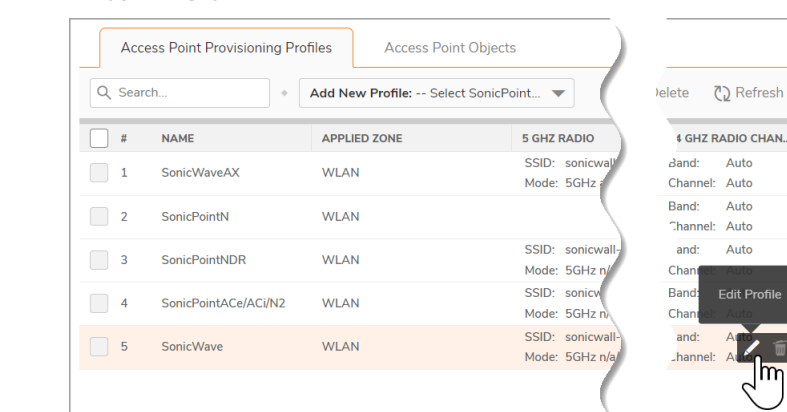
Access Point Provisioning Profiles

Access Point Objects

Search...

Add New Profile: -- Select SonicPoint...

elete

Refresh

| # | NAME | APPLIED ZONE | 5 GHZ RADIO | 4 GHZ RADIO CHAN... |
|---|---|---|---|---|
| 1 | SonicWaveAX | WLAN | SSID: sonicwall Mode: 5GHz | Band: Auto Channel: Auto |
| 2 | SonicPointN | WLAN | | Band: Auto Channel: Auto |
| 3 | SonicPointNDR | WLAN | SSID: sonicwall- Mode: 5GHz n/ | and: Auto Channel: Auto |
| 4 | SonicPointACe/ACi/N2 | WLAN | SSID: sonicw Mode: 5GHz n/ | Band: Channel: |
| 5 | SonicWave | WLAN | SSID: sonicwall- Mode: 5GHz n/a/ | and: Auto Channel: Au |

Edit Profile